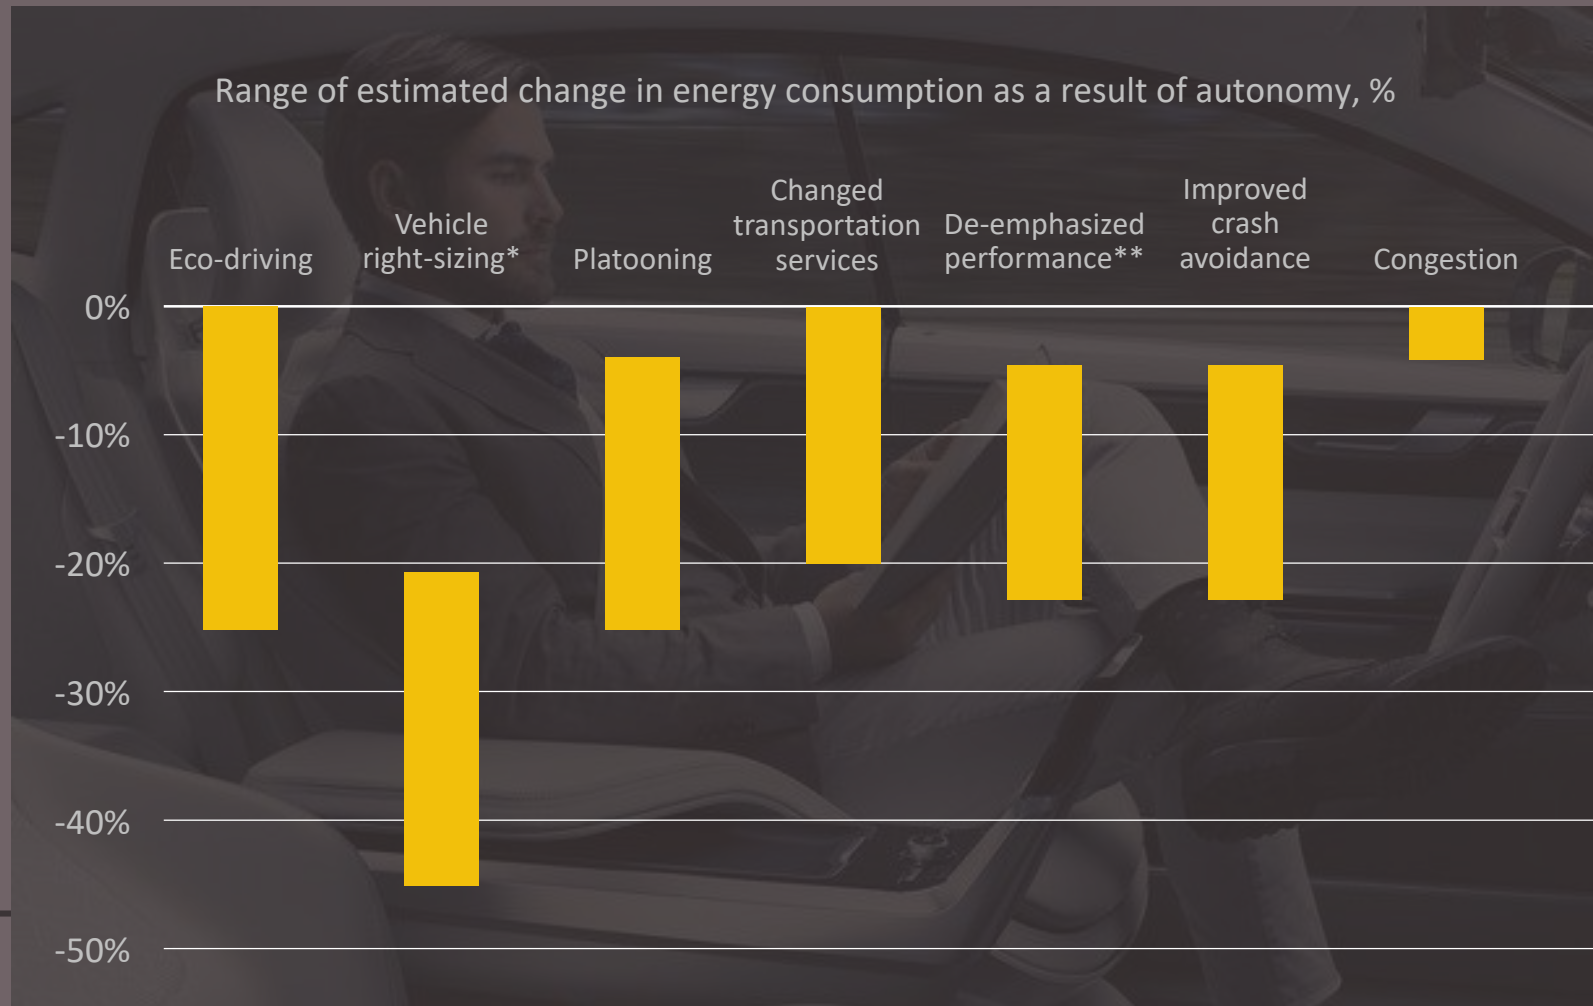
Range of estimated change in energy consumption as a result of autonomy, %

Eco-driving

Vehicle right-sizing*

Platooning

Changed transportation services

De-emphasized performance**

Improved crash avoidance

Congestion

0%

-10%

-20%

-30%

-40%

-50%